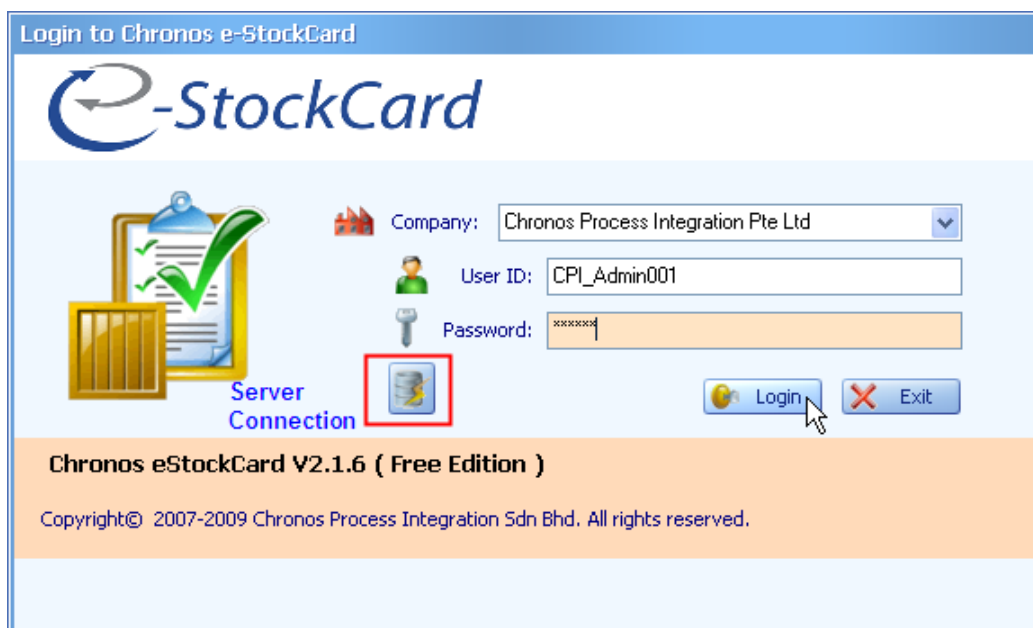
Login to Chronos e-StockCard

e-StockCard

Company: Chronos Process Integration Pte Ltd

User ID: CPI_Admin001

Password: ******

Server Connection

Login

Exit

Chronos eStockCard V2.1.6 ( Free Edition )

Copyright© 2007-2009 Chronos Process Integration Sdn Bhd. All rights reserved.